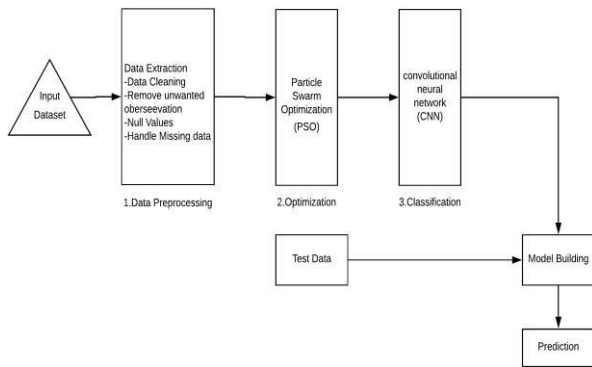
Input Dataset

Data Extraction
-Data Cleaning
-Remove unwanted oberseevation
-Null Values
-Handle Missing data

1.Data Preprocessing

Particle Swarm Optimization (PSO)

2.Optimization

convolutional neural network (CNN)

3.Classification

Test Data

Model Building

Prediction